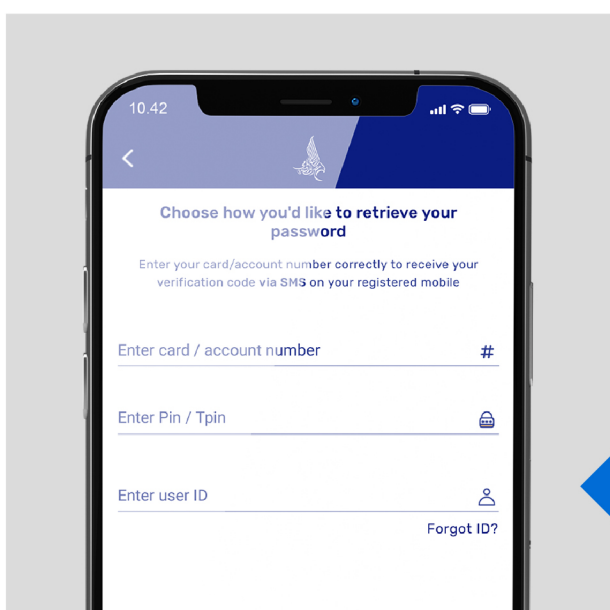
10.42

Choose how you'd like to retrieve your password

Enter your card/account number correctly to receive your verification code via SMS on your registered mobile

Enter card / account number #

Enter Pin / Tpin

Enter user ID

Forgot ID?